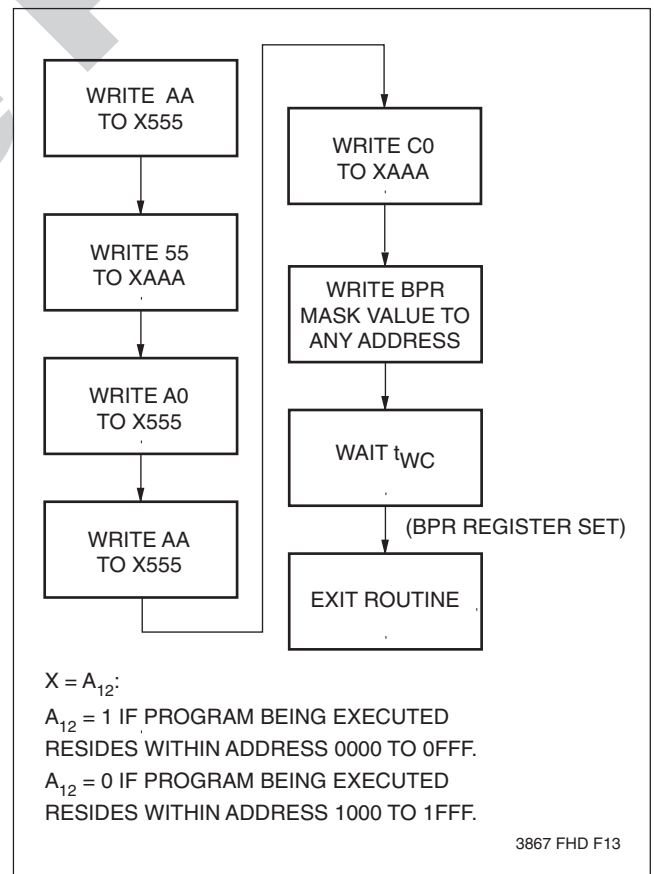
WRITE AA TO X555

WRITE 55 TO XAAA

WRITE A0 TO X555

WRITE AA TO X555

WRITE C0 TO XAAA

WRITE BPR MASK VALUE TO ANY ADDRESS

WAIT $t_{WC}$

(BPR REGISTER SET)

EXIT ROUTINE

$X = A_{12}$:

$A_{12} = 1$ IF PROGRAM BEING EXECUTED RESIDES WITHIN ADDRESS 0000 TO 0FFF.

$A_{12} = 0$ IF PROGRAM BEING EXECUTED RESIDES WITHIN ADDRESS 1000 TO 1FFF.

3867 FHD F13